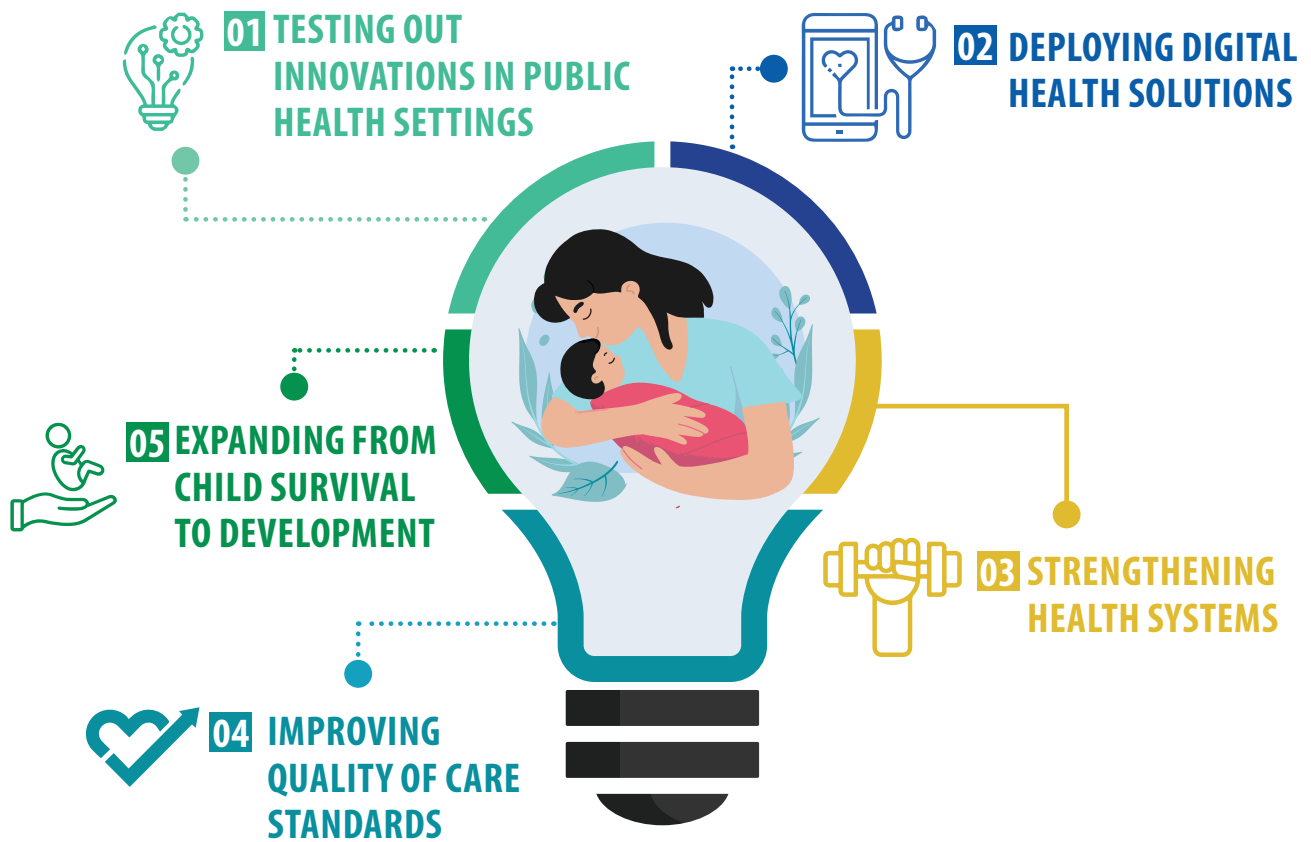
01 TESTING OUT INNOVATIONS IN PUBLIC HEALTH SETTINGS

02 DEPLOYING DIGITAL HEALTH SOLUTIONS

05 EXPANDING FROM CHILD SURVIVAL TO DEVELOPMENT

03 STRENGTHENING HEALTH SYSTEMS

04 IMPROVING QUALITY OF CARE STANDARDS